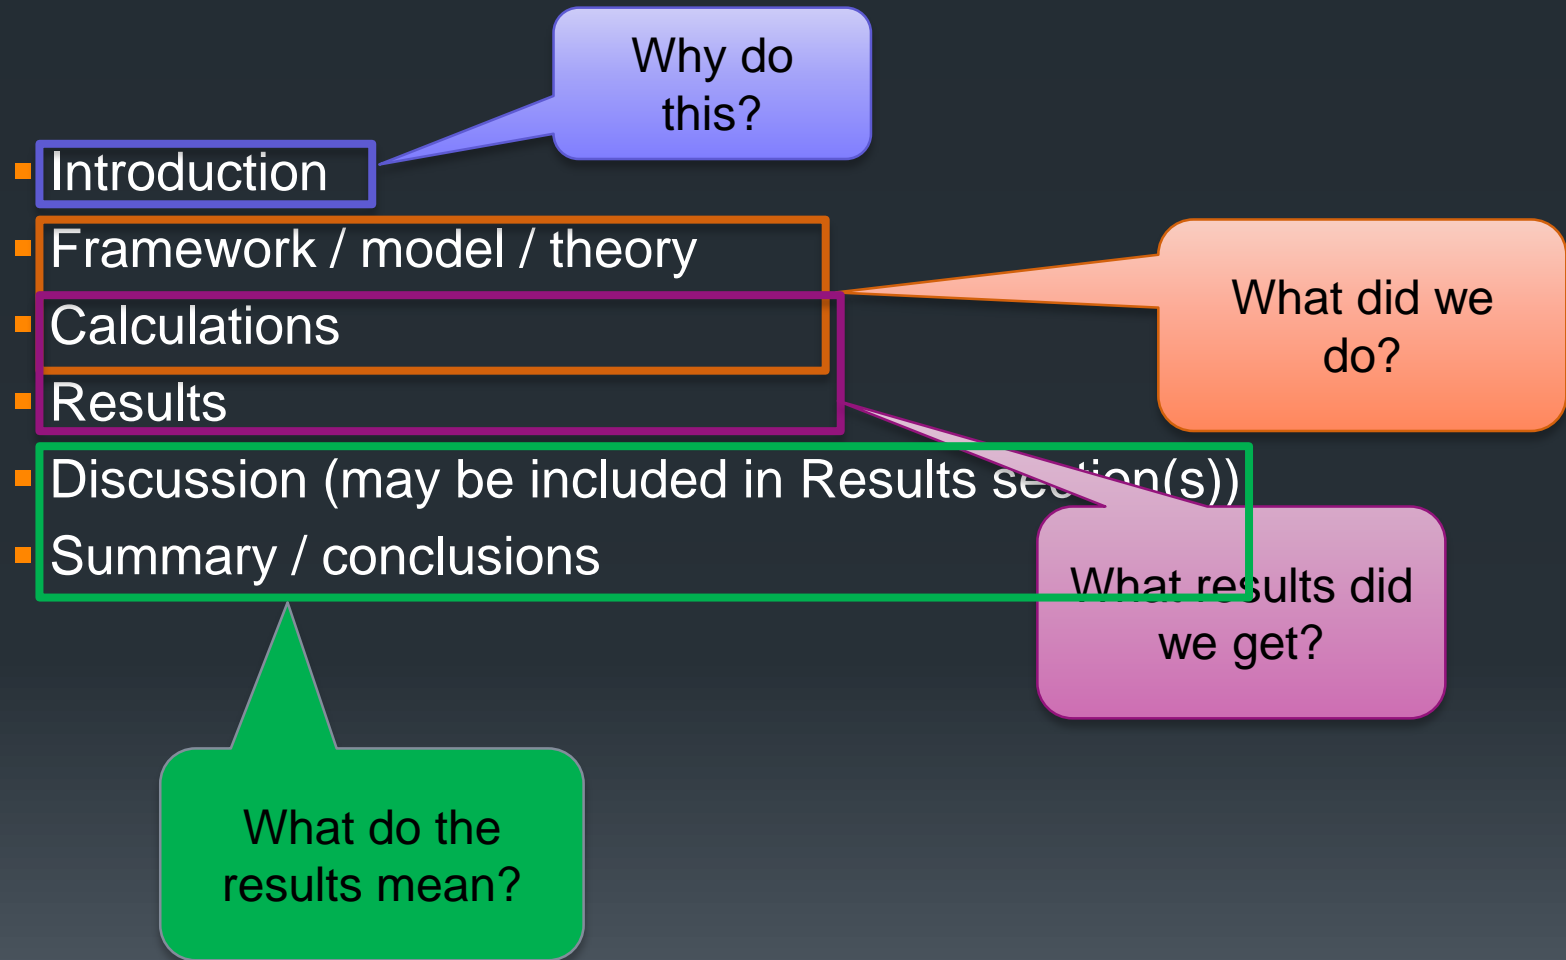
Why do this?

- Introduction
- Framework / model / theory
- Calculations
- Results
- Discussion (may be included in Results se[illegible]tion(s))
- Summary / conclusions

What did we do?

What results did we get?

What do the results mean?